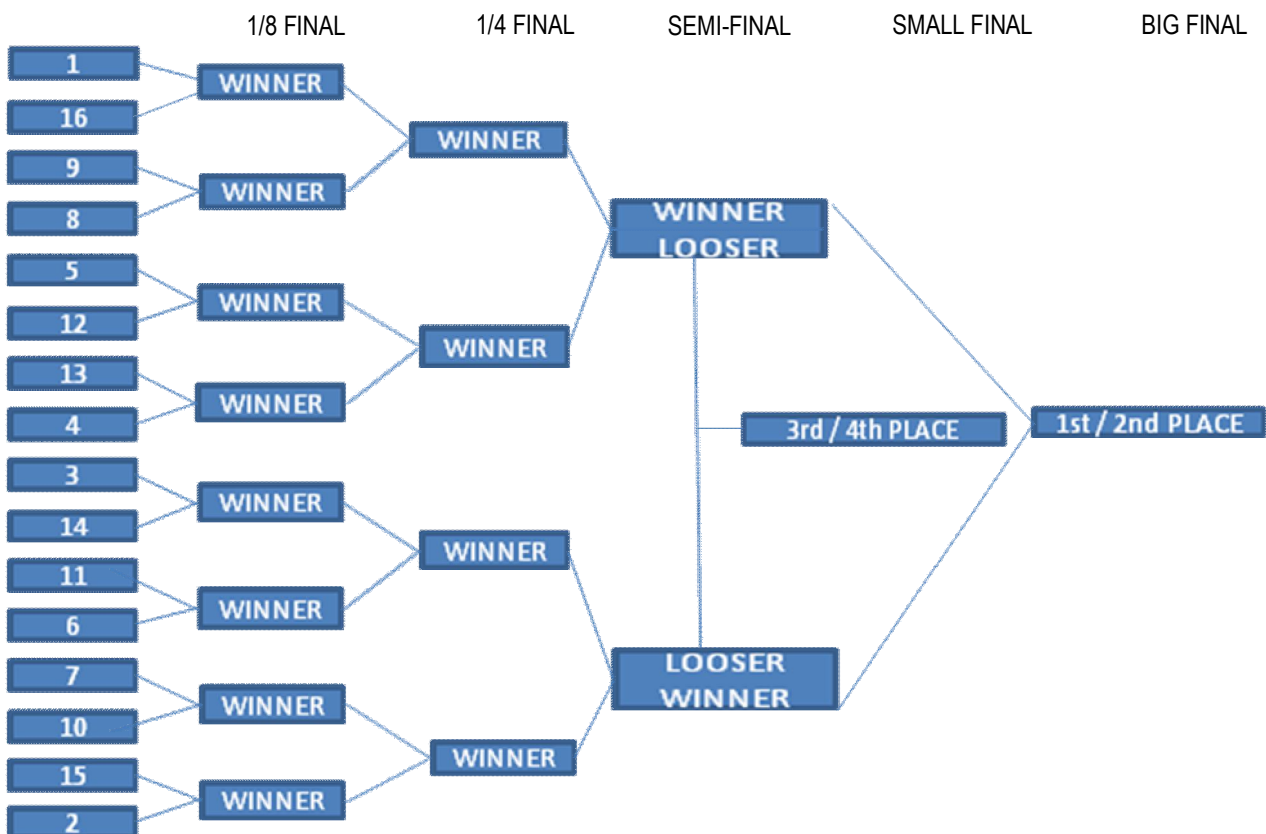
1/8 FINAL

1/4 FINAL

SEMI-FINAL

SMALL FINAL

BIG FINAL

1

16

WINNER

9

8

WINNER

WINNER

5

12

WINNER

13

4

WINNER

WINNER

WINNER
LOOSER

3

14

WINNER

11

6

WINNER

WINNER

7

10

WINNER

15

2

WINNER

WINNER

LOOSER
WINNER

3rd / 4th PLACE

1st / 2nd PLACE